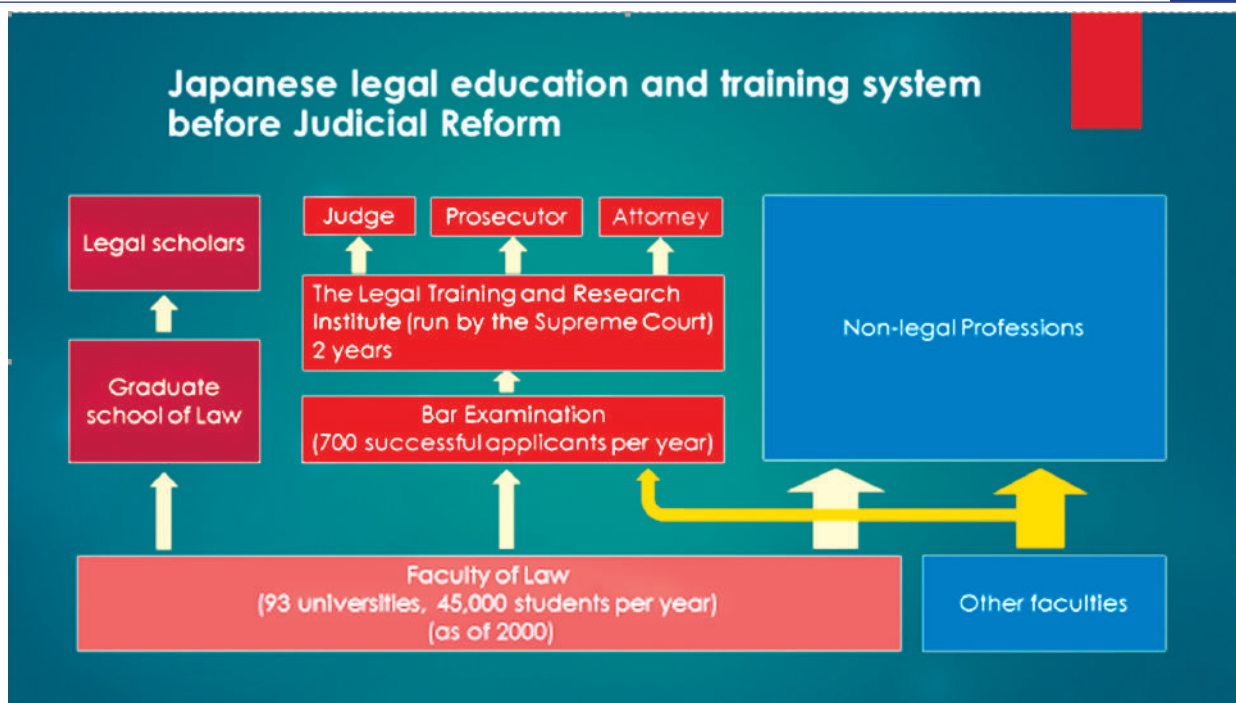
Japanese legal education and training system before Judicial Reform

Legal scholars

Graduate school of Law

Judge

Prosecutor

Attorney

The Legal Training and Research Institute (run by the Supreme Court) 2 years

Bar Examination (700 successful applicants per year)

Non-legal Professions

Faculty of Law (93 universities, 45,000 students per year) (as of 2000)

Other faculties